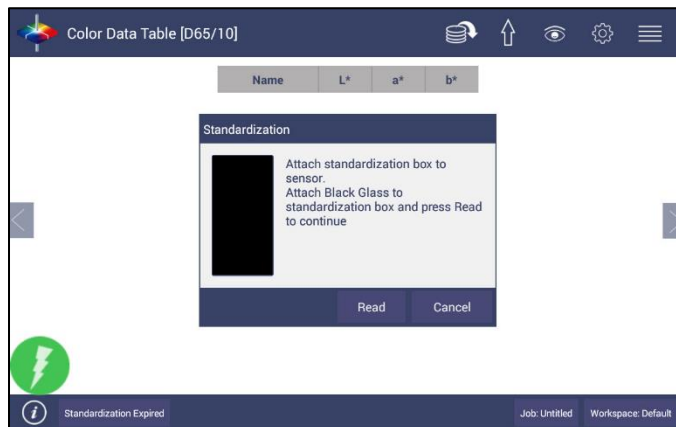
Color Data Table [D65/10]

| Name | L* | a* | b* |
|---|---|---|---|

Standardization

Attach standardization box to sensor.
Attach Black Glass to standardization box and press Read to continue

Read Cancel

Standardization Expired

Job: Untitled Workspace: Default